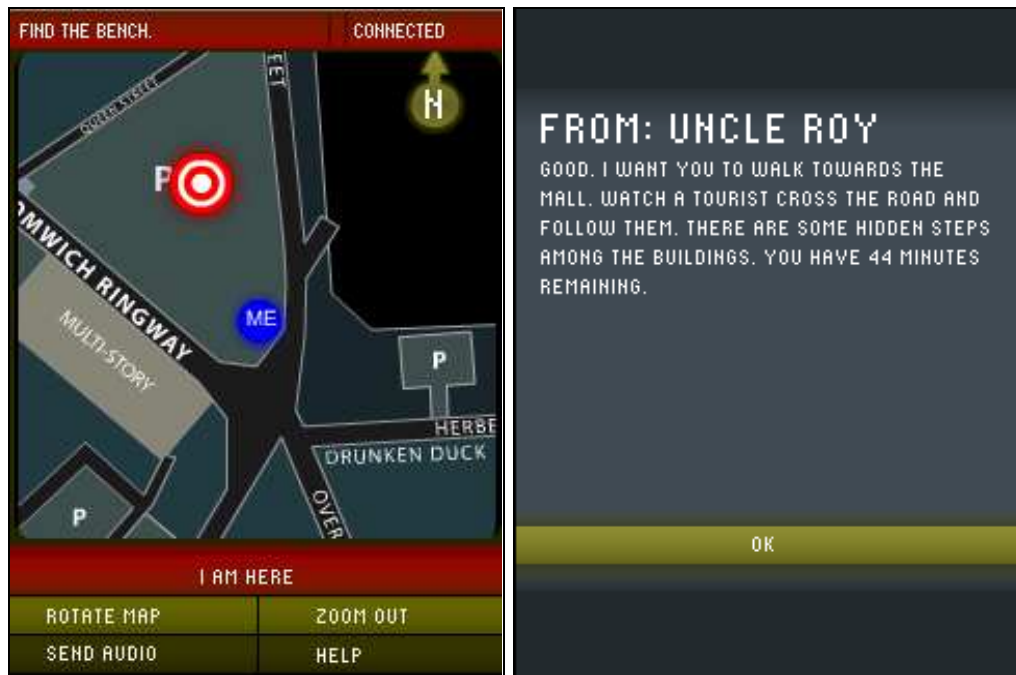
FIND THE BENCH.

CONNECTED

EET

N

QUEEN STREET

P

OMWICH RINGWAY

MULTI-STORY

ME

P

HERBE

DRUNKEN DUCK

OVER

P

I AM HERE

ROTATE MAP

ZOOM OUT

SEND AUDIO

HELP

FROM: UNCLE ROY

GOOD. I WANT YOU TO WALK TOWARDS THE MALL. WATCH A TOURIST CROSS THE ROAD AND FOLLOW THEM. THERE ARE SOME HIDDEN STEPS AMONG THE BUILDINGS. YOU HAVE 44 MINUTES REMAINING.

OK